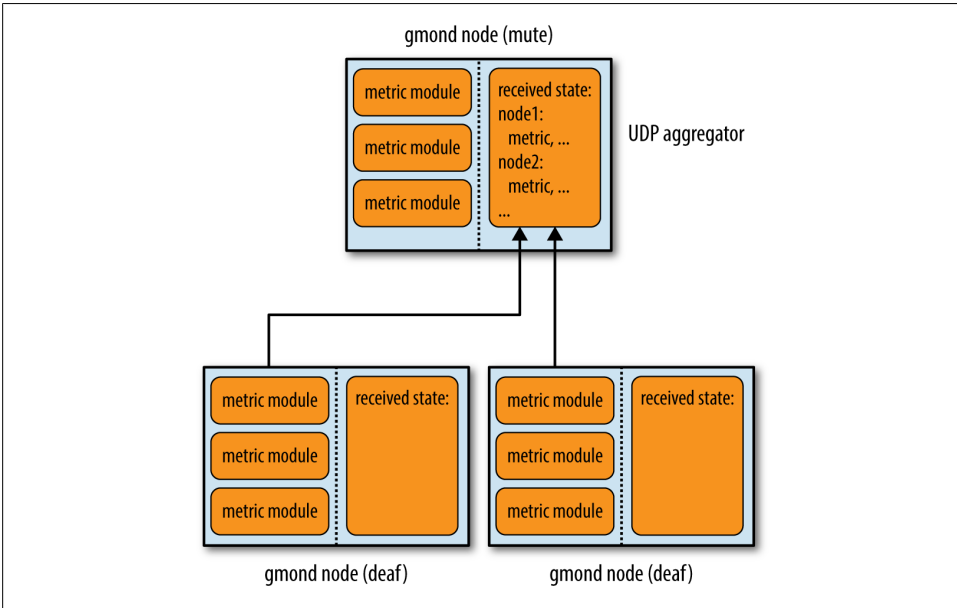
gmond node (mute)

metric module

metric module

metric module

received state:
node1:
metric, ...
node2:
metric, ...
...

UDP aggregator

metric module

metric module

metric module

received state:

metric module

metric module

metric module

received state:

gmond node (deaf)

gmond node (deaf)